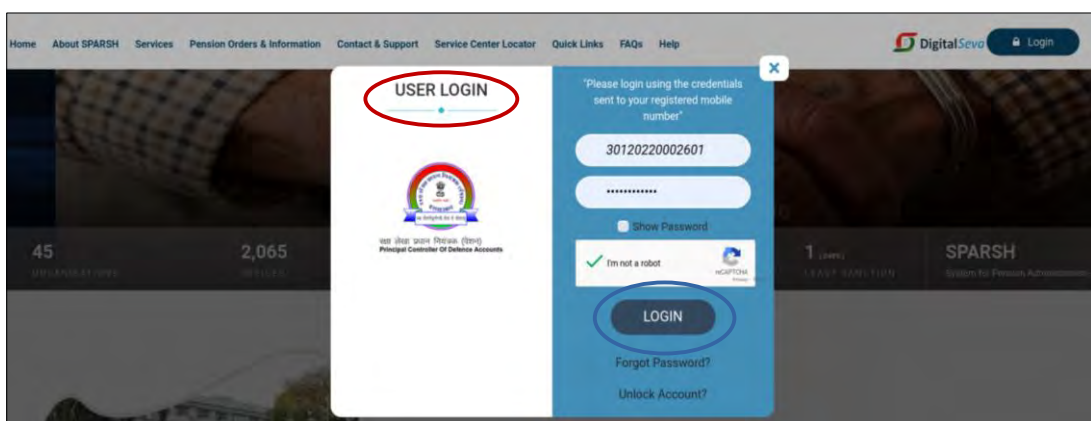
Home About SPARSH Services Pension Orders & Information Contact & Support Service Center Locator Quick Links FAQs Help

DigitalSeva Login

USER LOGIN

रक्षा लेखा प्रधान नियंत्रक (पेंशन)
Principal Controller Of Defence Accounts

"Please login using the credentials sent to your registered mobile number"

30120220002601

•••••••••••••

Show Password

I'm not a robot

reCAPTCHA

LOGIN

Forgot Password?

Unlock Account?

45

2,065

1

SPARSH
System for Pension Administration